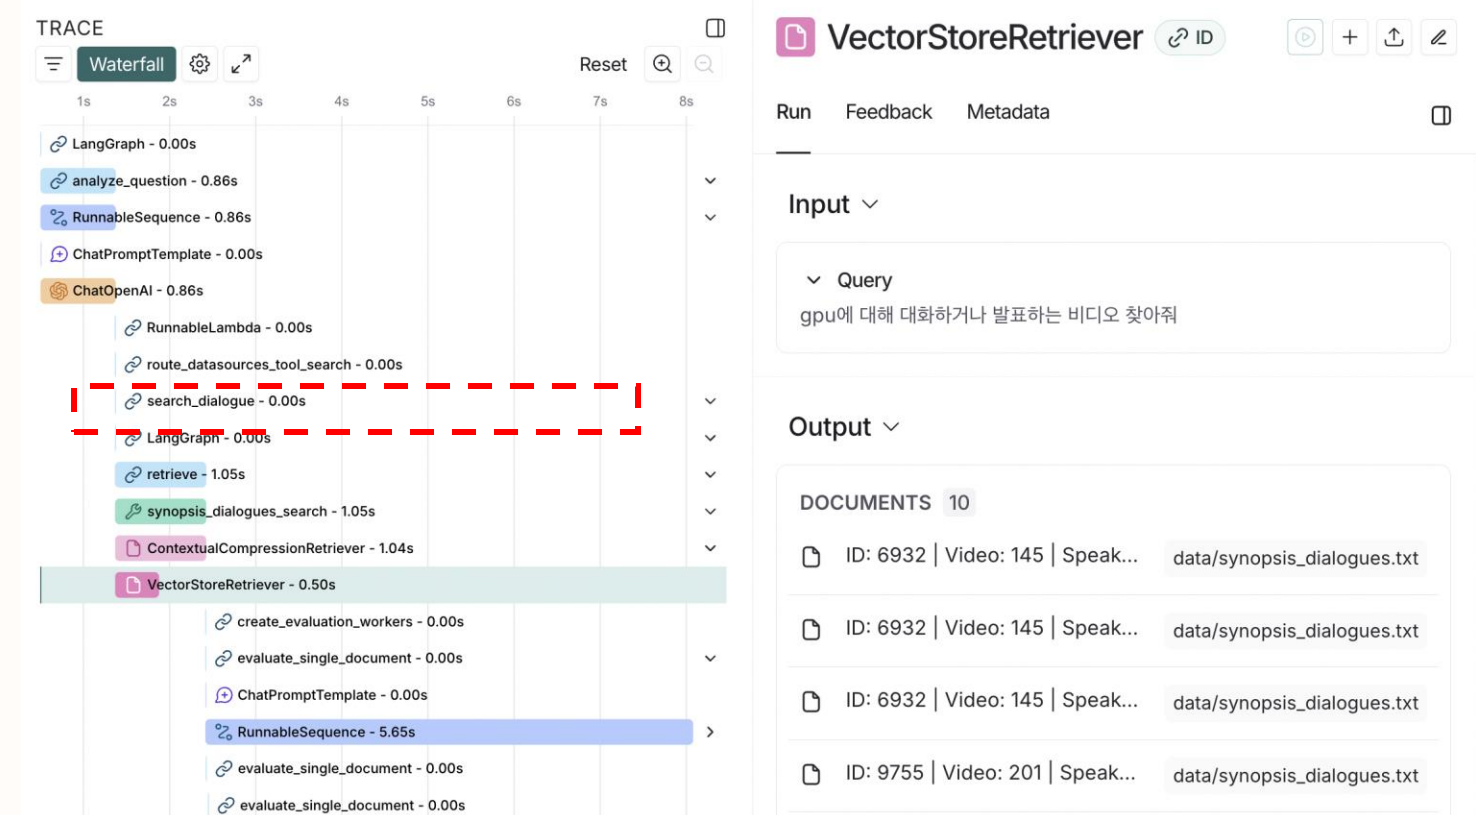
TRACE

Waterfall

Reset

1s 2s 3s 4s 5s 6s 7s 8s

LangGraph - 0.00s
analyze_question - 0.86s
RunnableSequence - 0.86s
ChatPromptTemplate - 0.00s
ChatOpenAI - 0.86s
RunnableLambda - 0.00s
route_datasources_tool_search - 0.00s
search_dialogue - 0.00s
LangGraph - 0.00s
retrieve - 1.05s
synopsis_dialogues_search - 1.05s
ContextualCompressionRetriever - 1.04s
VectorStoreRetriever - 0.50s
create_evaluation_workers - 0.00s
evaluate_single_document - 0.00s
ChatPromptTemplate - 0.00s
RunnableSequence - 5.65s
evaluate_single_document - 0.00s
evaluate_single_document - 0.00s

VectorStoreRetriever ID

Run Feedback Metadata

Input

Query
gpu에 대해 대화하거나 발표하는 비디오 찾아줘

Output

DOCUMENTS 10

ID: 6932 | Video: 145 | Speak... data/synopsis_dialogues.txt
ID: 6932 | Video: 145 | Speak... data/synopsis_dialogues.txt
ID: 6932 | Video: 145 | Speak... data/synopsis_dialogues.txt
ID: 9755 | Video: 201 | Speak... data/synopsis_dialogues.txt